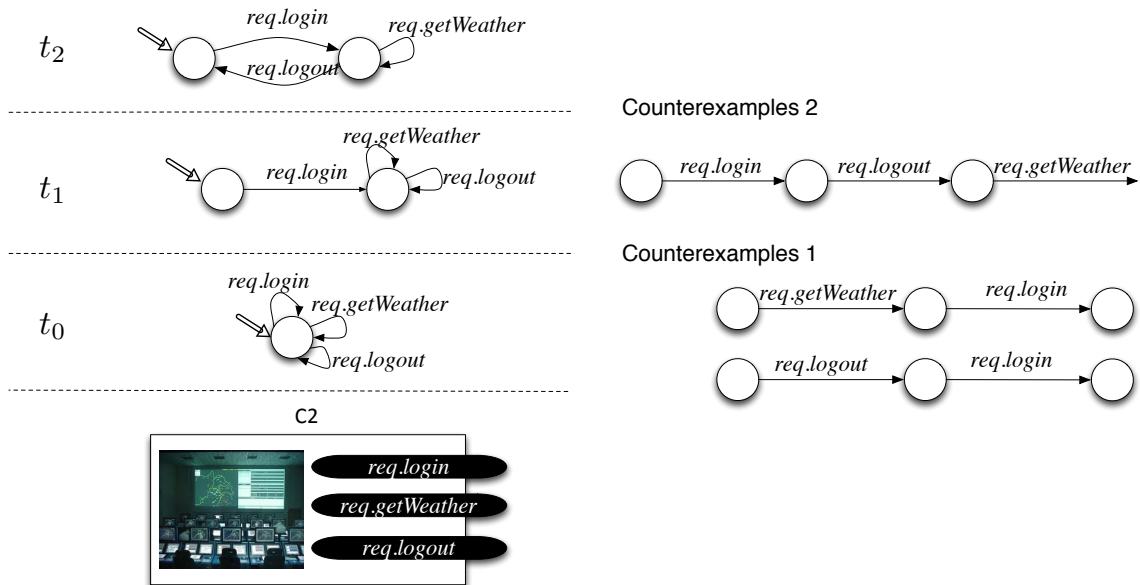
$t_2$

req.login

req.getWeather

req.logout

Counterexamples 2

req.getWeather

$t_1$

req.login

req.logout

req.login

req.logout

req.getWeather

Counterexamples 1

req.login

$t_0$

req.getWeather

req.getWeather

req.login

req.logout

req.logout

req.login

C2

req.login

req.getWeather

req.logout